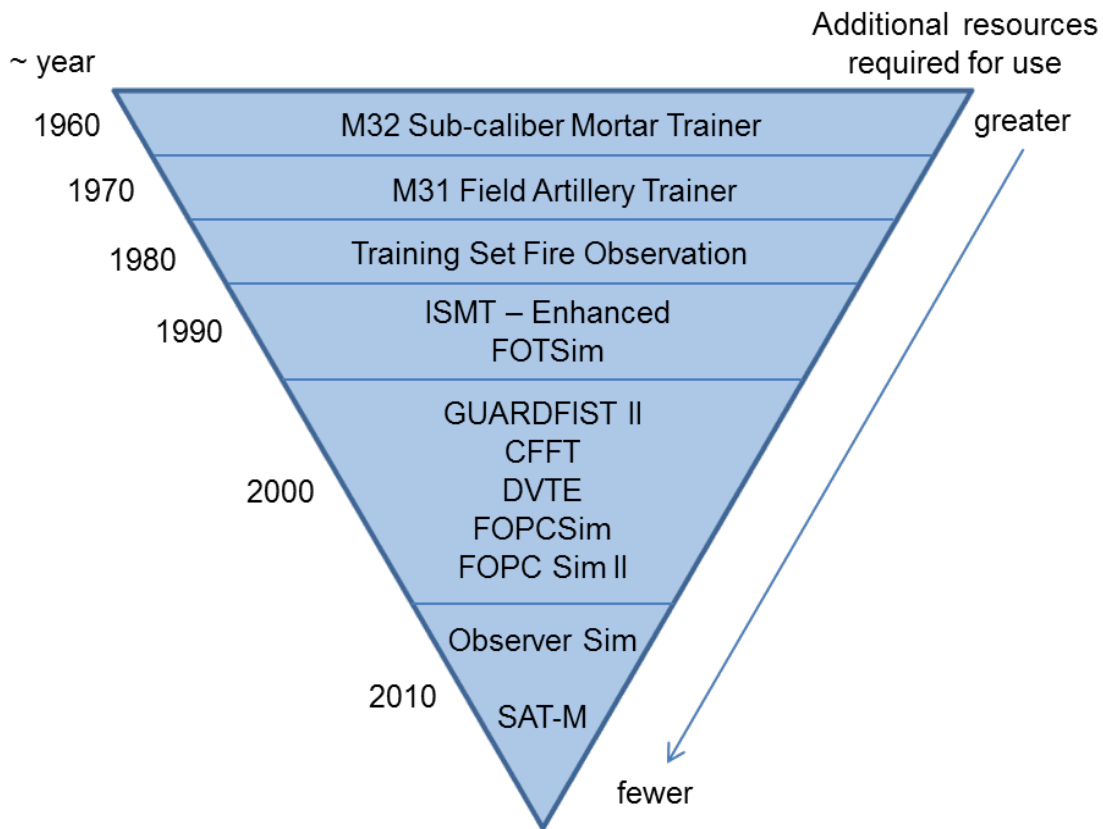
~ year

Additional resources required for use

1960
M32 Sub-caliber Mortar Trainer

greater

1970
M31 Field Artillery Trainer

1980
Training Set Fire Observation

1990
ISMT – Enhanced
FOTSim

2000
GUARDFIST II
CFFT
DVTE
FOPCSim
FOPC Sim II

Observer Sim

2010
SAT-M

fewer